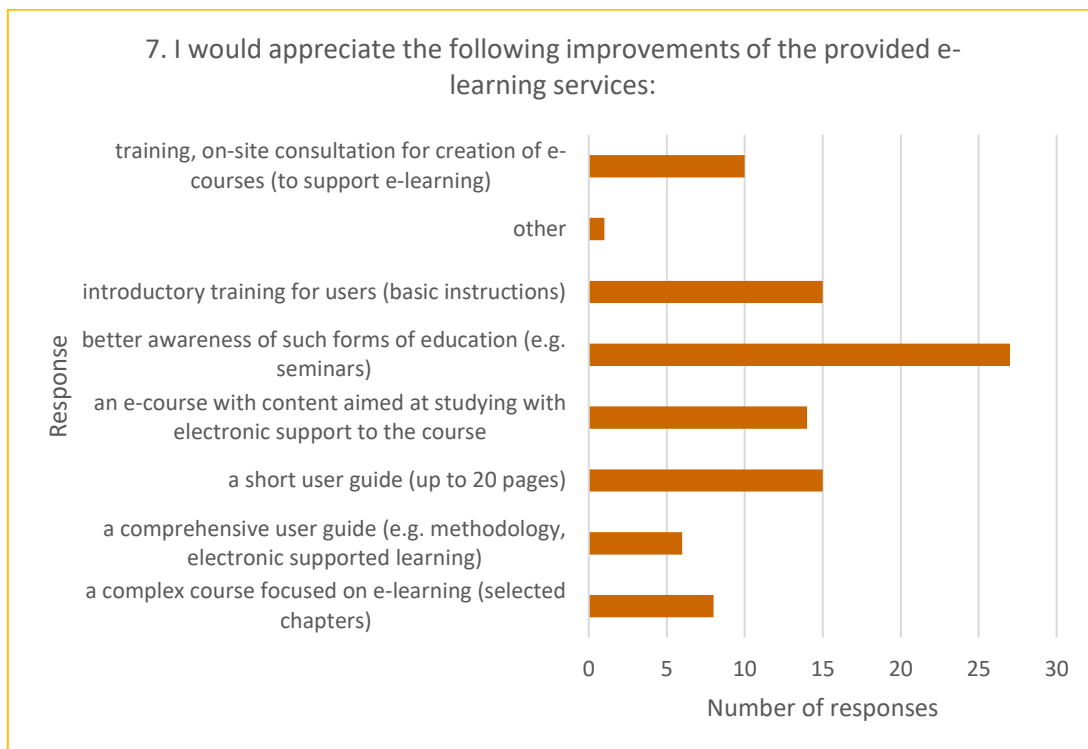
7. I would appreciate the following improvements of the provided e-learning services:

Response

training, on-site consultation for creation of e-courses (to support e-learning)

other

introductory training for users (basic instructions)

better awareness of such forms of education (e.g. seminars)

an e-course with content aimed at studying with electronic support to the course

a short user guide (up to 20 pages)

a comprehensive user guide (e.g. methodology, electronic supported learning)

a complex course focused on e-learning (selected chapters)

0 5 10 15 20 25 30

Number of responses